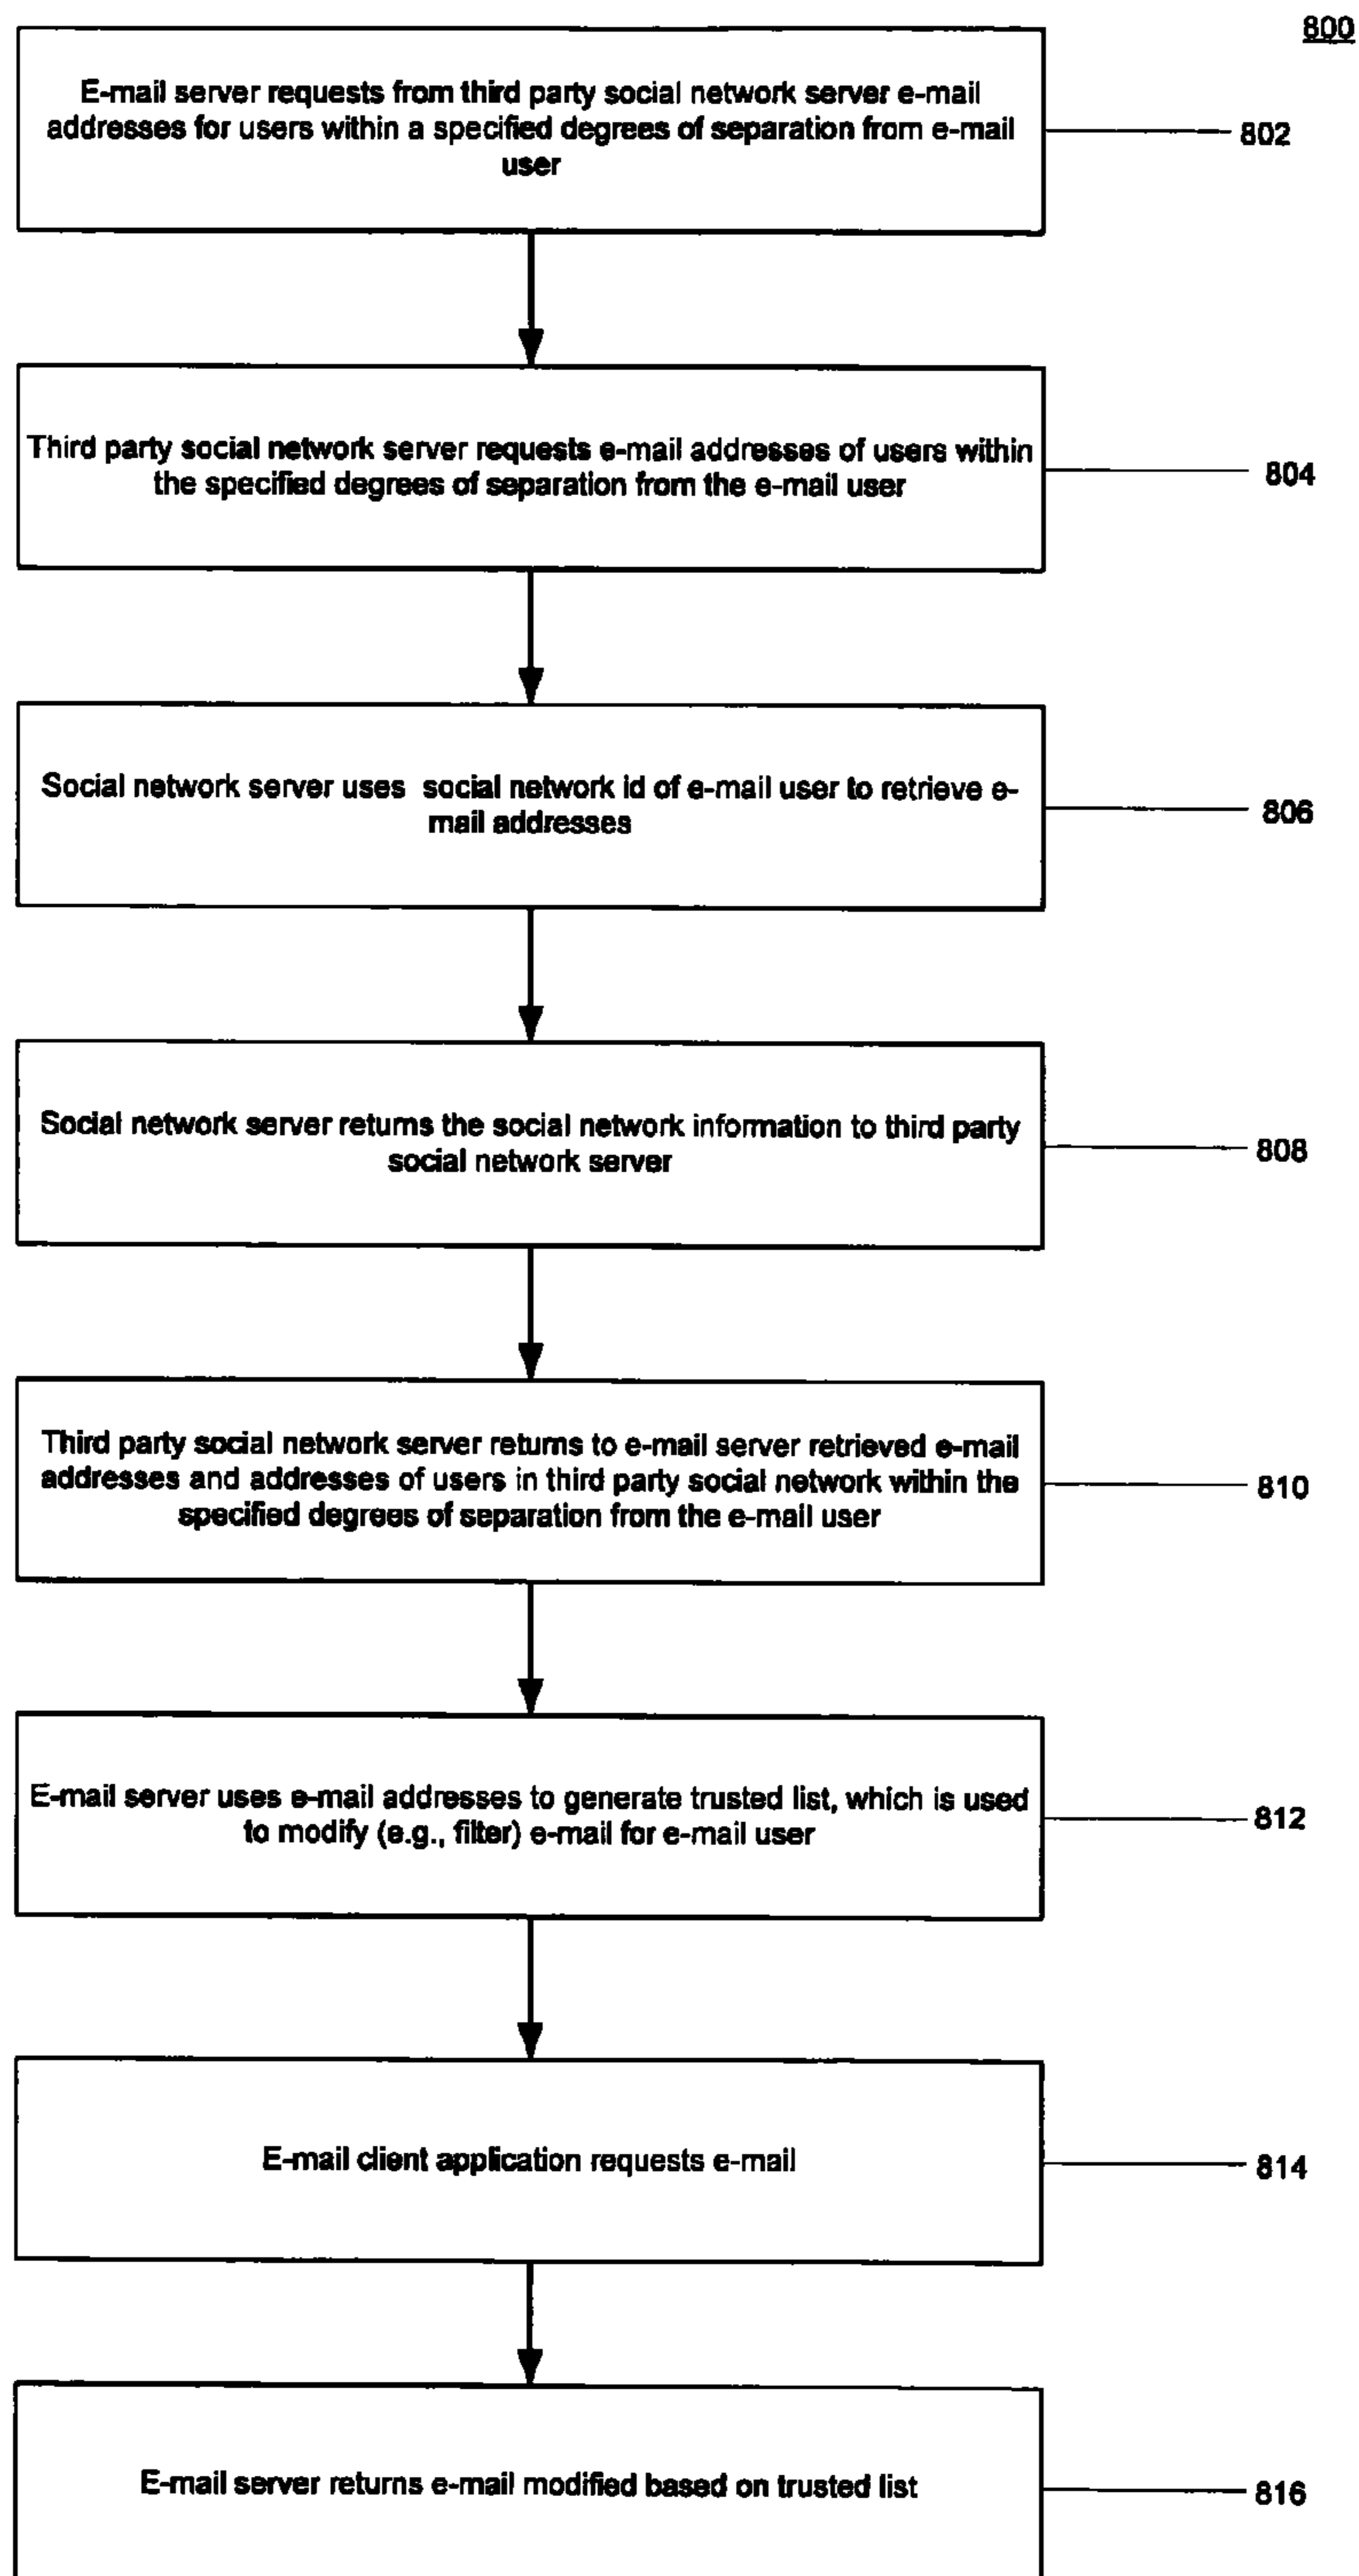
800

E-mail server requests from third party social network server e-mail addresses for users within a specified degrees of separation from e-mail user

802

Third party social network server requests e-mail addresses of users within the specified degrees of separation from the e-mail user

804

Social network server uses social network id of e-mail user to retrieve e-mail addresses

806

Social network server returns the social network information to third party social network server

808

Third party social network server returns to e-mail server retrieved e-mail addresses and addresses of users in third party social network within the specified degrees of separation from the e-mail user

810

E-mail server uses e-mail addresses to generate trusted list, which is used to modify (e.g., filter) e-mail for e-mail user

812

E-mail client application requests e-mail

814

E-mail server returns e-mail modified based on trusted list

816